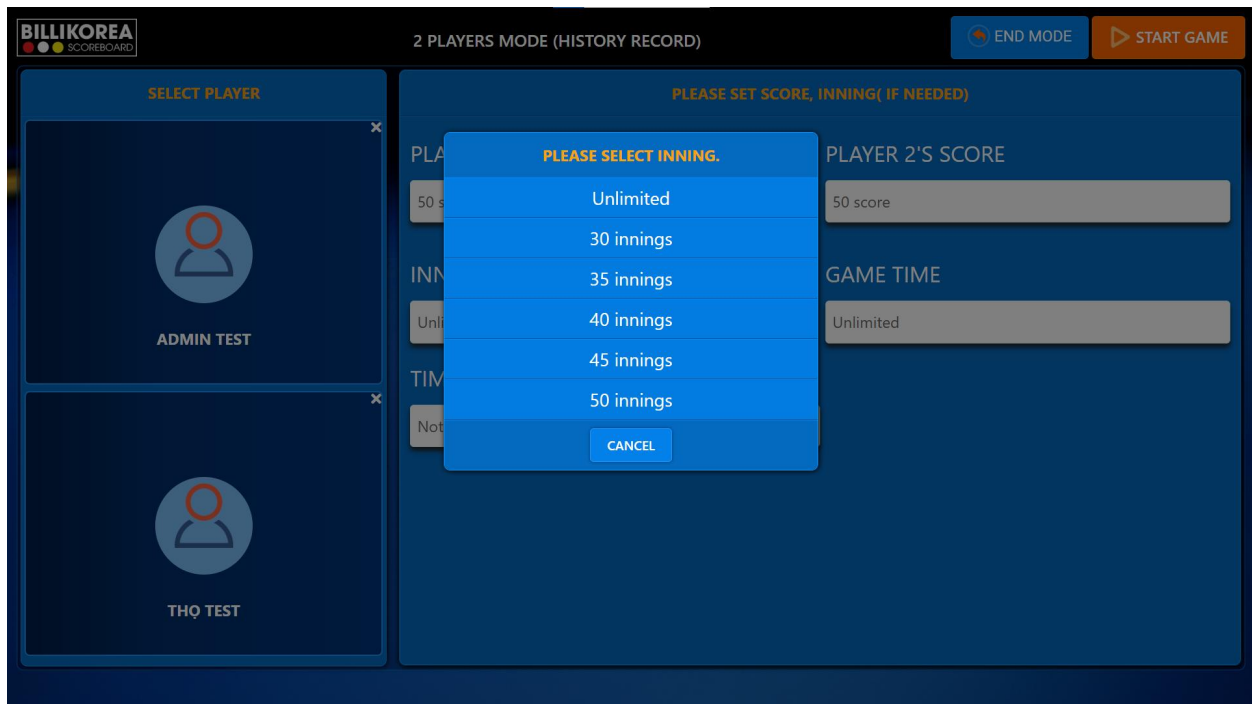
BILLIKOREA
SCOREBOARD

2 PLAYERS MODE (HISTORY RECORD)

END MODE

START GAME

SELECT PLAYER

×

ADMIN TEST

×

THỌ TEST

PLEASE SET SCORE, INNING( IF NEEDED)

PLA

50 s

INN

Unli

TIM

Not

PLAYER 2'S SCORE

50 score

GAME TIME

Unlimited

PLEASE SELECT INNING.

Unlimited

30 innings

35 innings

40 innings

45 innings

50 innings

CANCEL